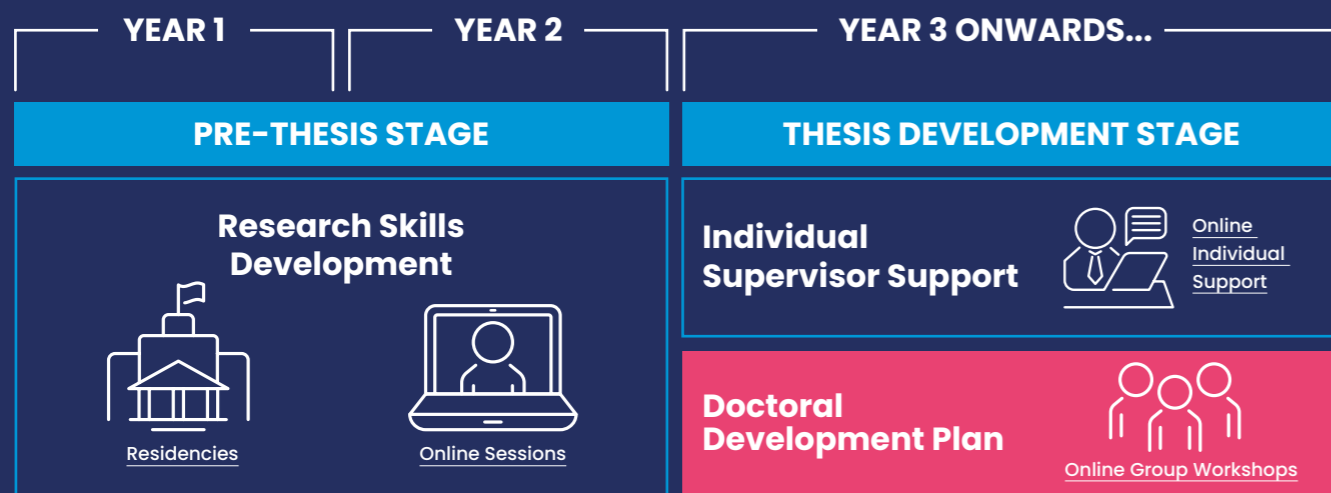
YEAR 1

YEAR 2

YEAR 3 ONWARDS...

PRE-THESIS STAGE

THESIS DEVELOPMENT STAGE

Research Skills Development

Residencies

Online Sessions

Individual Supervisor Support

Online Individual Support

Doctoral Development Plan

Online Group Workshops